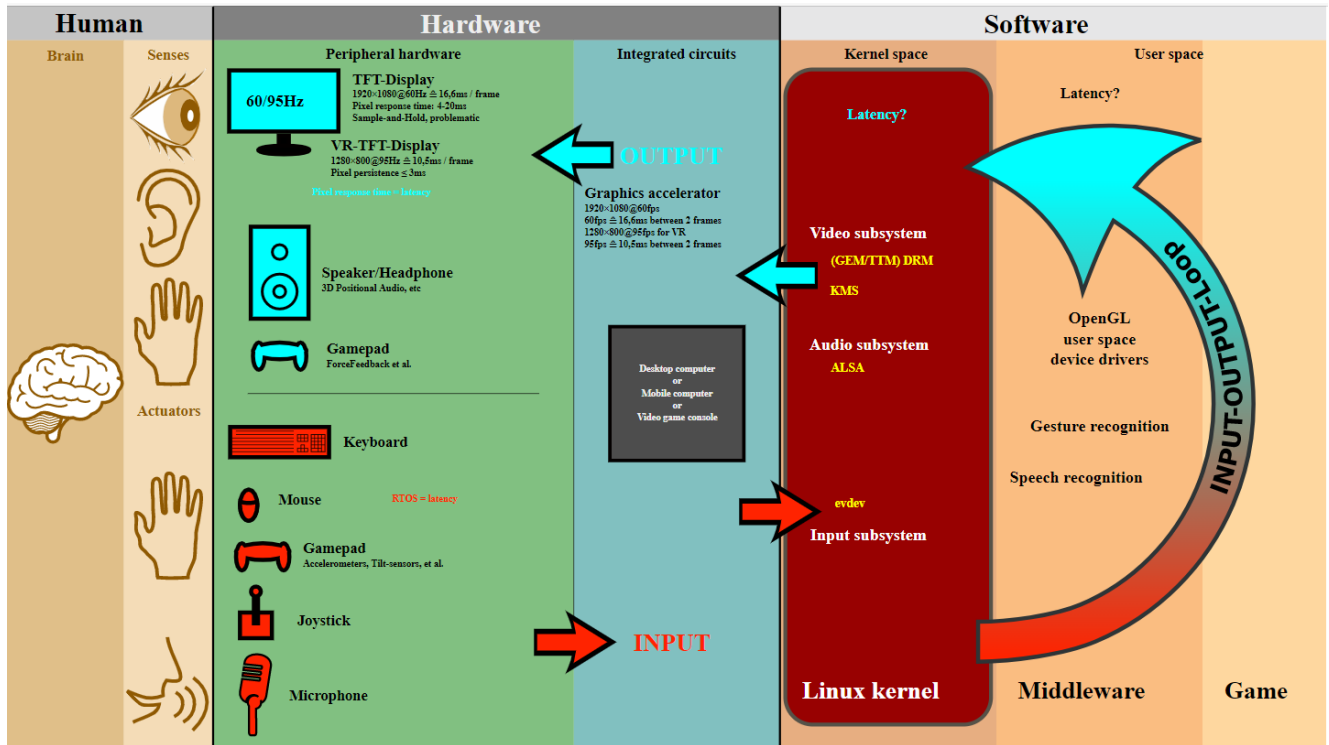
Human

Brain

Senses

Actuators

Hardware

Peripheral hardware

60/95Hz

TFT-Display
1920×1080@60Hz ≙ 16,6ms / frame
Pixel response time: 4-20ms
Sample-and-Hold, problematic

VR-TFT-Display
1280×800@95Hz ≙ 10,5ms / frame
Pixel persistence ≤ 3ms

Pixel response time = latency

Speaker/Headphone
3D Positional Audio, etc

Gamepad
ForceFeedback et al.

Keyboard

Mouse

RTOS = latency

Gamepad
Accelerometers, Tilt-sensors, et al.

Joystick

Microphone

Integrated circuits

OUTPUT

Graphics accelerator
1920×1080@60fps
60fps ≙ 16,6ms between 2 frames
1280×800@95fps for VR
95fps ≙ 10,5ms between 2 frames

Desktop computer
or
Mobile computer
or
Video game console

INPUT

Software

Kernel space

Latency?

Video subsystem
(GEM/TTM) DRM
KMS

Audio subsystem
ALSA

evdev
Input subsystem

Linux kernel

User space

Latency?

OpenGL
user space
device drivers

Gesture recognition

Speech recognition

INPUT-OUTPUT-Loop

Middleware

Game